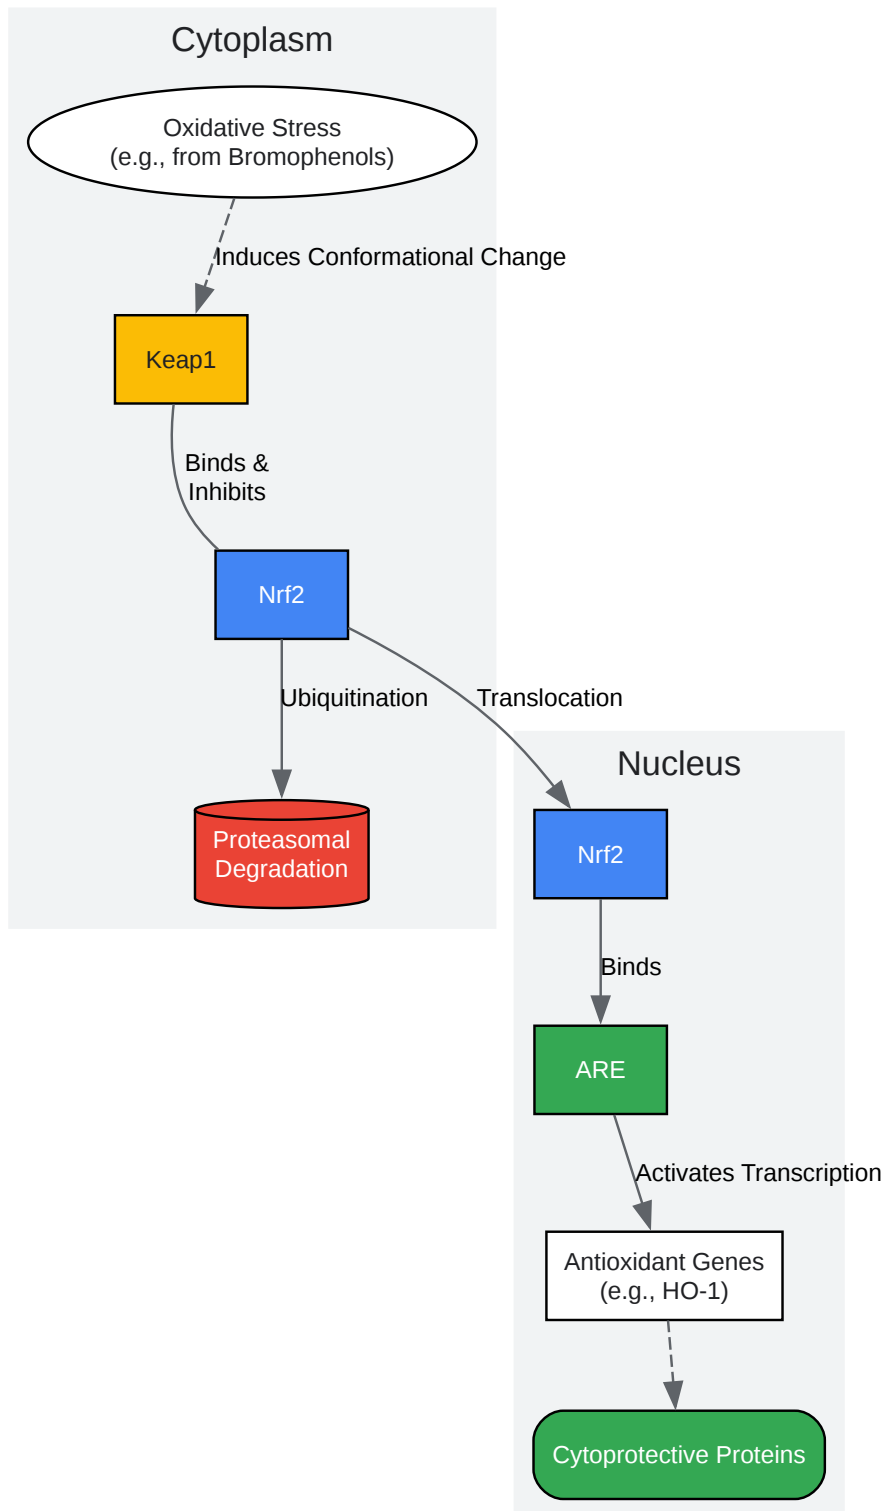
Cytoplasm

Oxidative Stress
(e.g., from Bromophenols)

Induces Conformational Change

Keap1

Binds &
Inhibits

Nrf2

Ubiquitination

Translocation

Proteasomal
Degradation

Nucleus

Nrf2

Binds

ARE

Activates Transcription

Antioxidant Genes
(e.g., HO-1)

Cytoprotective Proteins